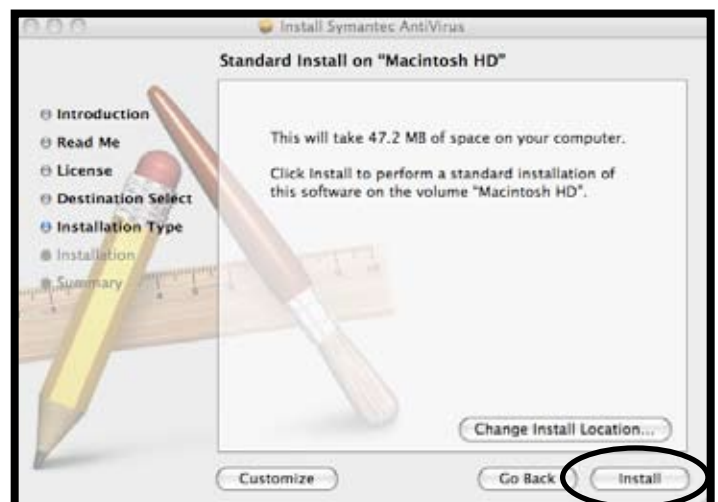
Install Symantec AntiVirus

Standard Install on "Macintosh HD"

Introduction
Read Me
License
Destination Select
Installation Type
Installation
Summary

This will take 47.2 MB of space on your computer.

Click Install to perform a standard installation of this software on the volume "Macintosh HD".

Change Install Location...

Customize

Go Back

Install